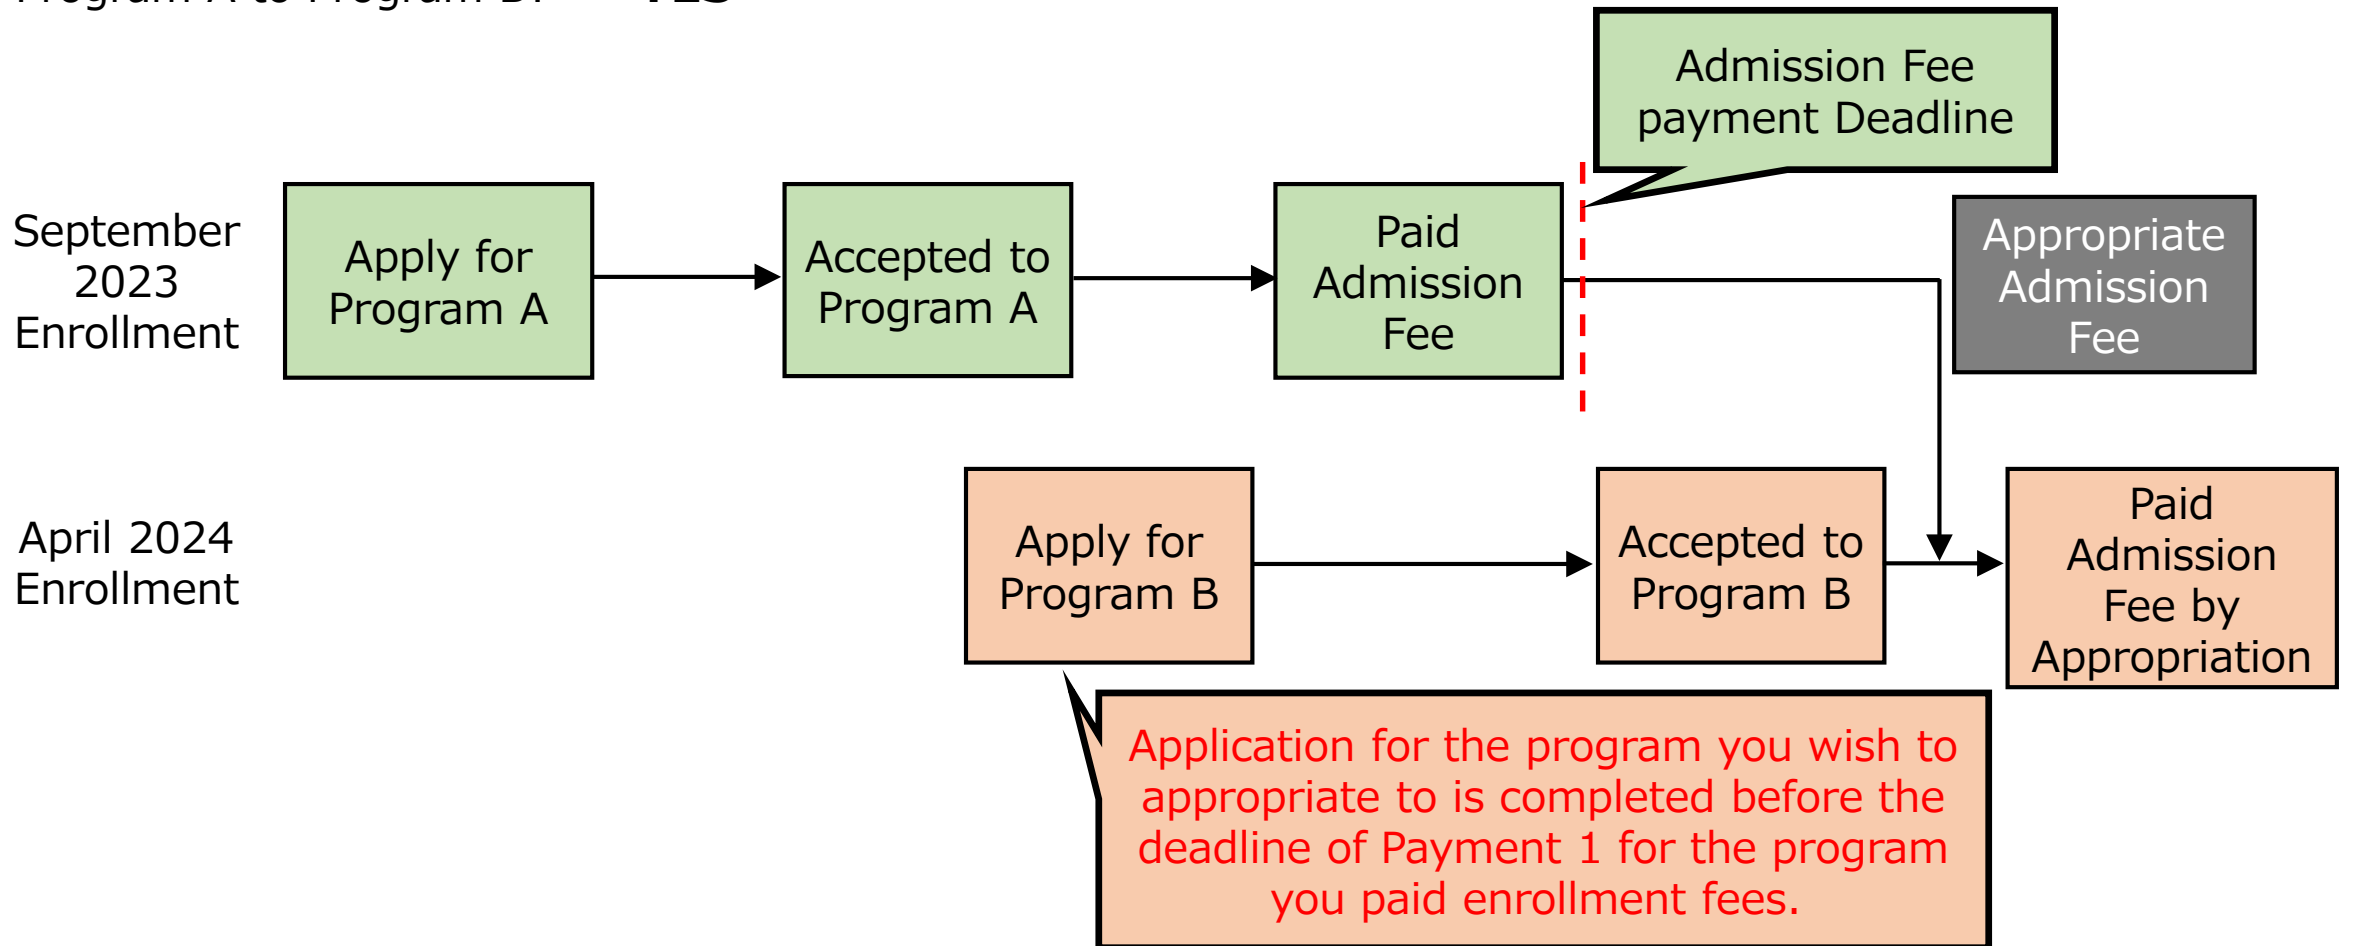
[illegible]

Admission Fee payment Deadline

September 2023 Enrollment

Apply for Program A

Accepted to Program A

Paid Admission Fee

Appropriate Admission Fee

April 2024 Enrollment

Apply for Program B

Accepted to Program B

Paid Admission Fee by Appropriation

Application for the program you wish to appropriate to is completed before the deadline of Payment 1 for the program you paid enrollment fees.